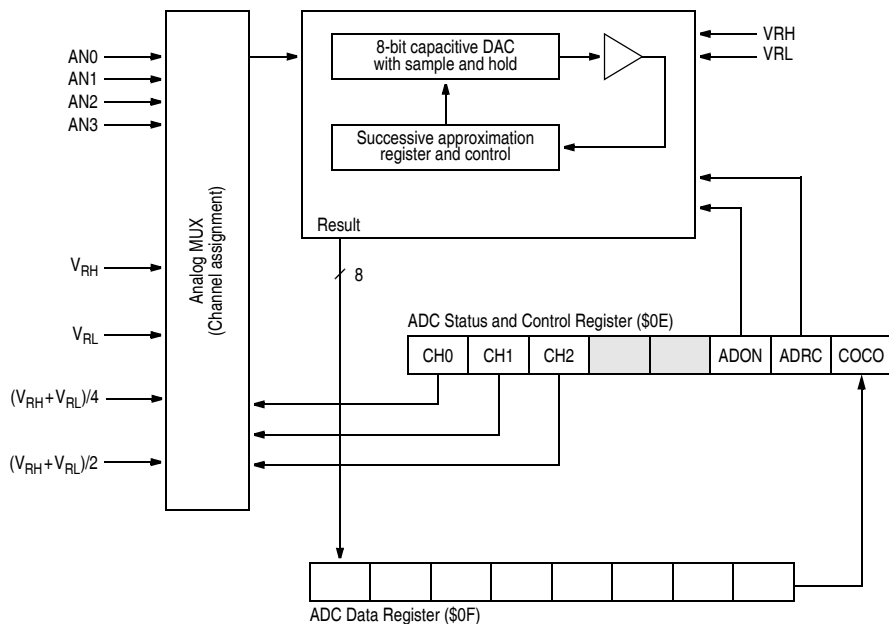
AN0
AN1
AN2
AN3
$V_{RH}$
$V_{RL}$
$(V_{RH}+V_{RL})/4$
$(V_{RH}+V_{RL})/2$

Analog MUX
(Channel assignment)

8-bit capacitive DAC with sample and hold

Successive approximation register and control

VRH
VRL

Result

8

ADC Status and Control Register ($0E)

| CH0 | CH1 | CH2 | | | ADON | ADRC | COCO |
|---|---|---|---|---|---|---|---|

ADC Data Register ($0F)